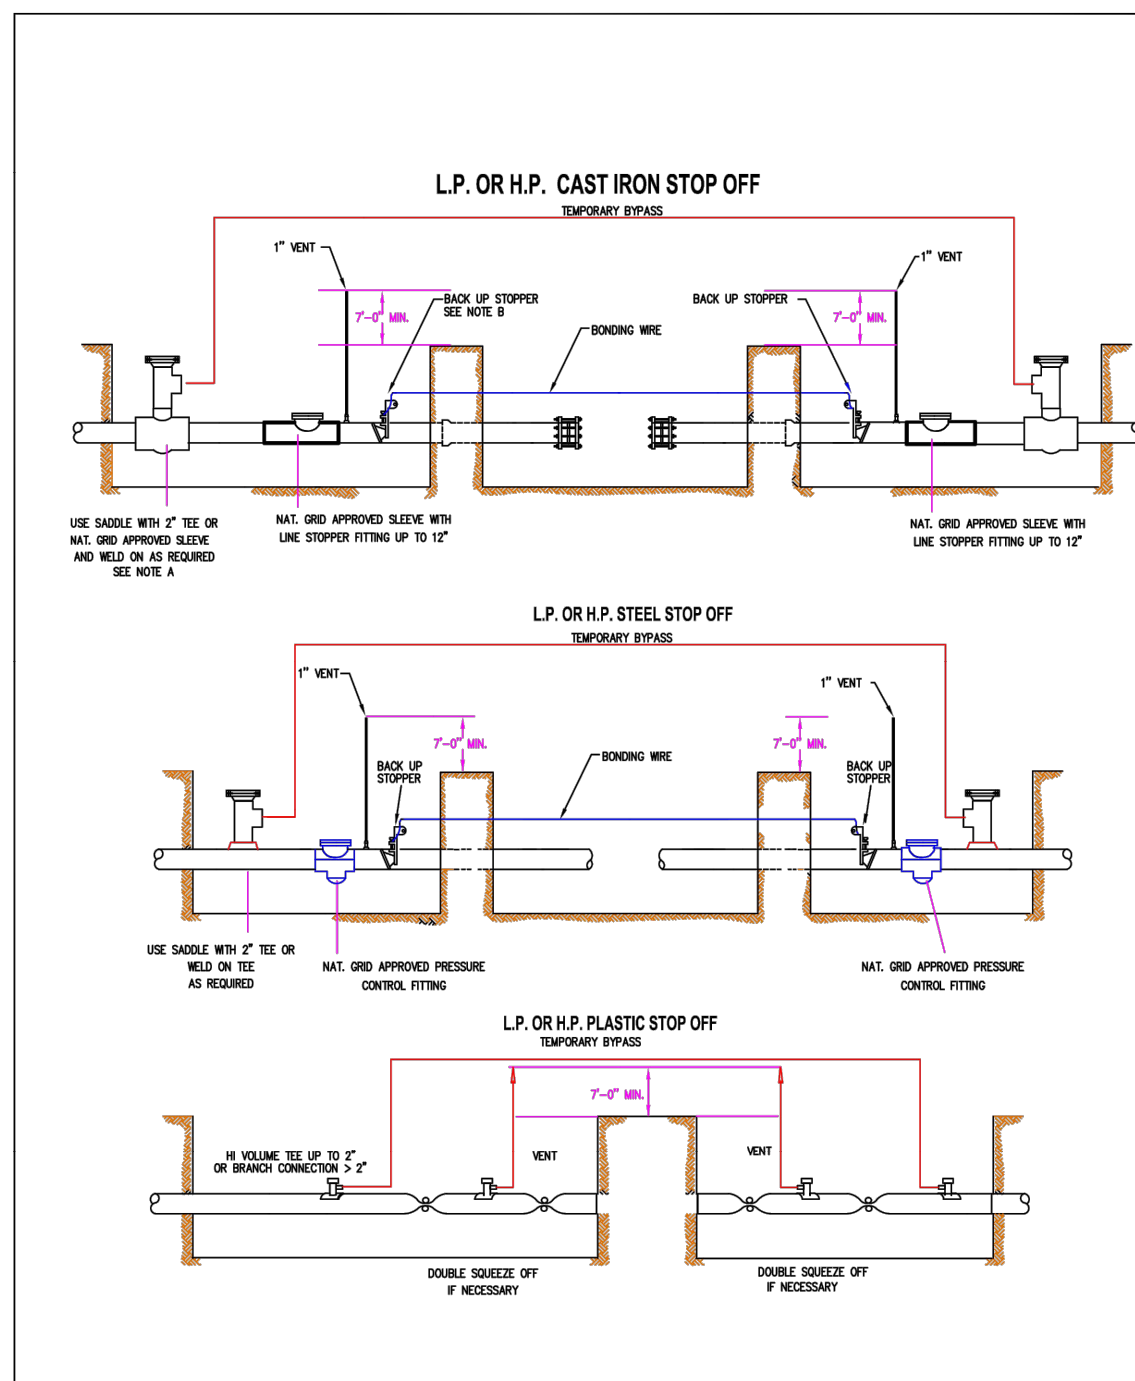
L.P. OR H.P. CAST IRON STOP OFF

TEMPORARY BYPASS

1" VENT

1" VENT

7'-0" MIN.

BACK UP STOPPER SEE NOTE B

BACK UP STOPPER

7'-0" MIN.

BONDING WIRE

USE SADDLE WITH 2" TEE OR NAT. GRID APPROVED SLEEVE AND WELD ON AS REQUIRED SEE NOTE A

NAT. GRID APPROVED SLEEVE WITH LINE STOPPER FITTING UP TO 12"

NAT. GRID APPROVED SLEEVE WITH LINE STOPPER FITTING UP TO 12"

L.P. OR H.P. STEEL STOP OFF

TEMPORARY BYPASS

1" VENT

1" VENT

7'-0" MIN.

7'-0" MIN.

BACK UP STOPPER

BONDING WIRE

BACK UP STOPPER

USE SADDLE WITH 2" TEE OR WELD ON TEE AS REQUIRED

NAT. GRID APPROVED PRESSURE CONTROL FITTING

NAT. GRID APPROVED PRESSURE CONTROL FITTING

L.P. OR H.P. PLASTIC STOP OFF

TEMPORARY BYPASS

7'-0" MIN.

HI VOLUME TEE UP TO 2" OR BRANCH CONNECTION > 2"

VENT

VENT

DOUBLE SQUEEZE OFF IF NECESSARY

DOUBLE SQUEEZE OFF IF NECESSARY